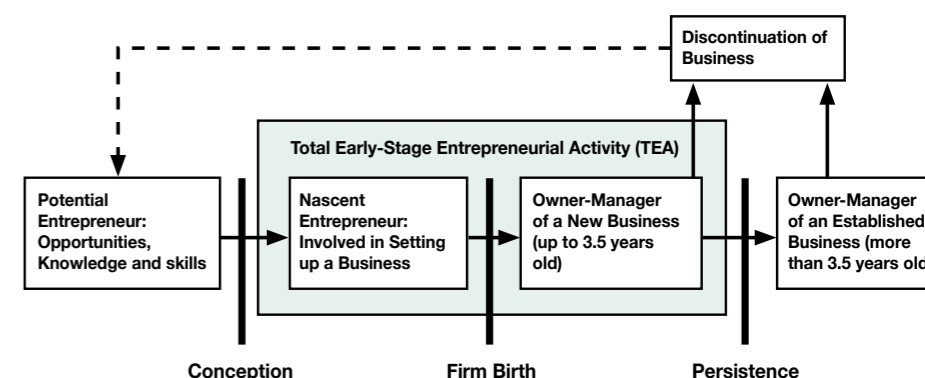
Discontinuation of Business

Total Early-Stage Entrepreneurial Activity (TEA)

Potential Entrepreneur: Opportunities, Knowledge and skills

Nascent Entrepreneur: Involved in Setting up a Business

Owner-Manager of a New Business (up to 3.5 years old)

Owner-Manager of an Established Business (more than 3.5 years old

Conception

Firm Birth

Persistence